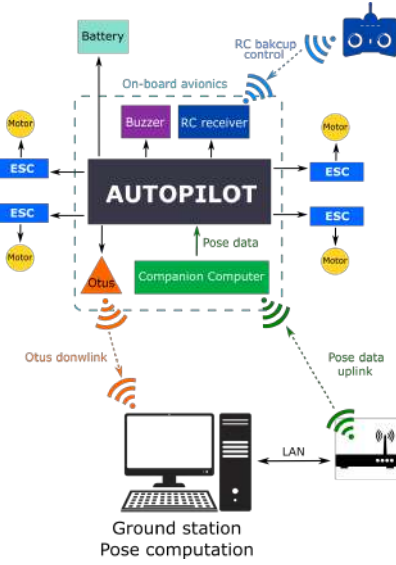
Battery

RC bakcup control

On-board avionics

Buzzer

RC receiver

Motor

ESC

Motor

ESC

AUTOPILOT

ESC

Motor

ESC

Motor

Pose data

Otus

Companion Computer

Otus donwlink

Pose data uplink

LAN

Ground station
Pose computation